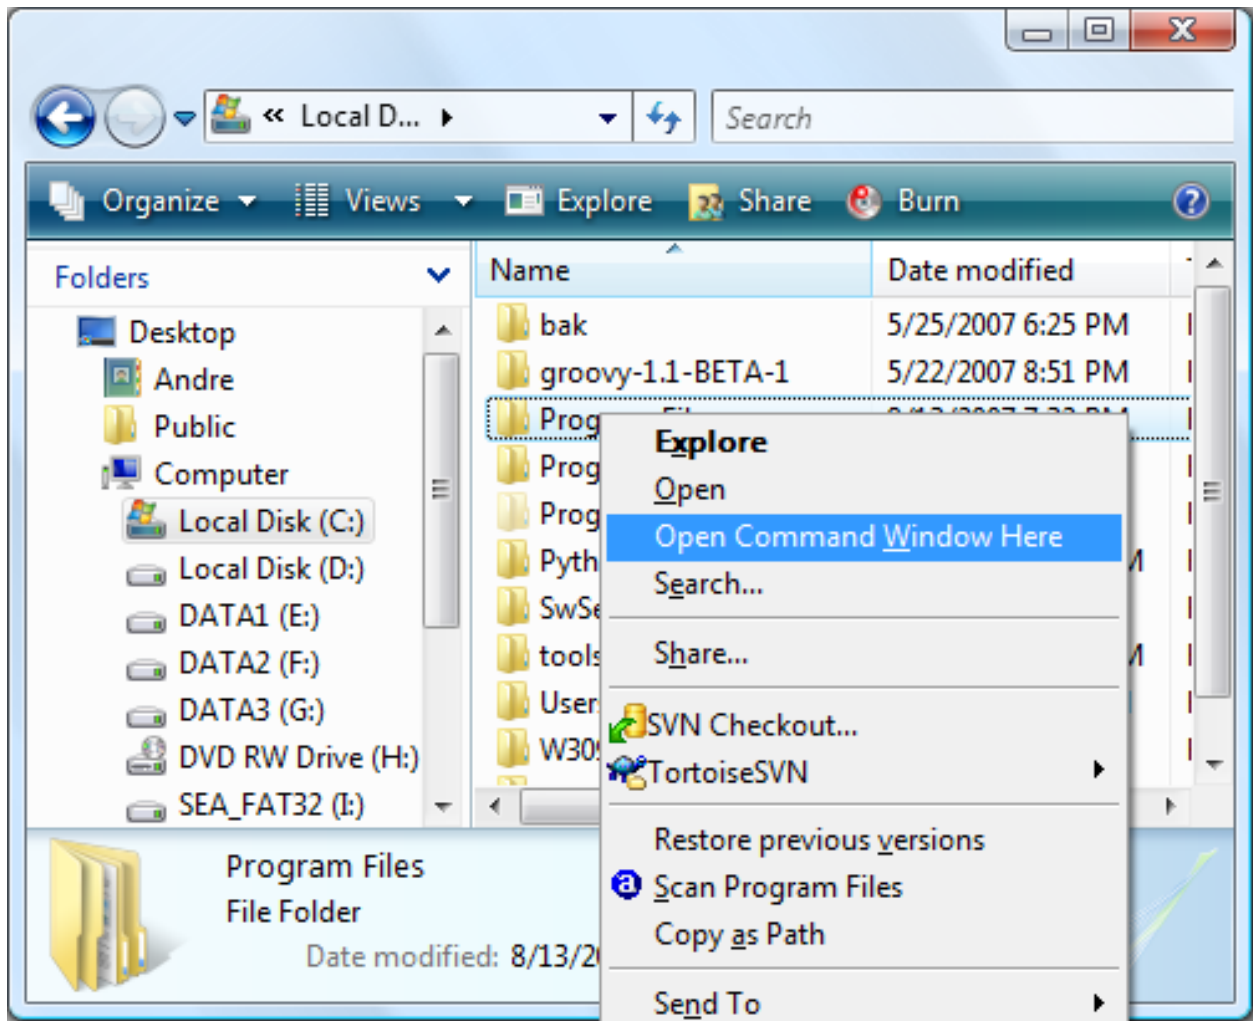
« Local D... ▸

Search

Organize ▾ Views ▾ Explore Share Burn

Folders

Desktop
Andre
Public
Computer
Local Disk (C:)
Local Disk (D:)
DATA1 (E:)
DATA2 (F:)
DATA3 (G:)
DVD RW Drive (H:)
SEA_FAT32 (I:)

| Name | Date modified |
|---|---|
| bak | 5/25/2007 6:25 PM |
| groovy-1.1-BETA-1 | 5/22/2007 8:51 PM |
| Prog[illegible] | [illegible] |
| Prog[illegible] | |
| Prog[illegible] | |
| Pyth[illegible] | |
| SwS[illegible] | |
| tools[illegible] | |
| User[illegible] | |
| W30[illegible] | |

Explore
Open
Open Command Window Here
Search...
Share...
SVN Checkout...
TortoiseSVN ▸
Restore previous versions
Scan Program Files
Copy as Path
Send To ▸

Program Files
File Folder
Date modified: 8/13/2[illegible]